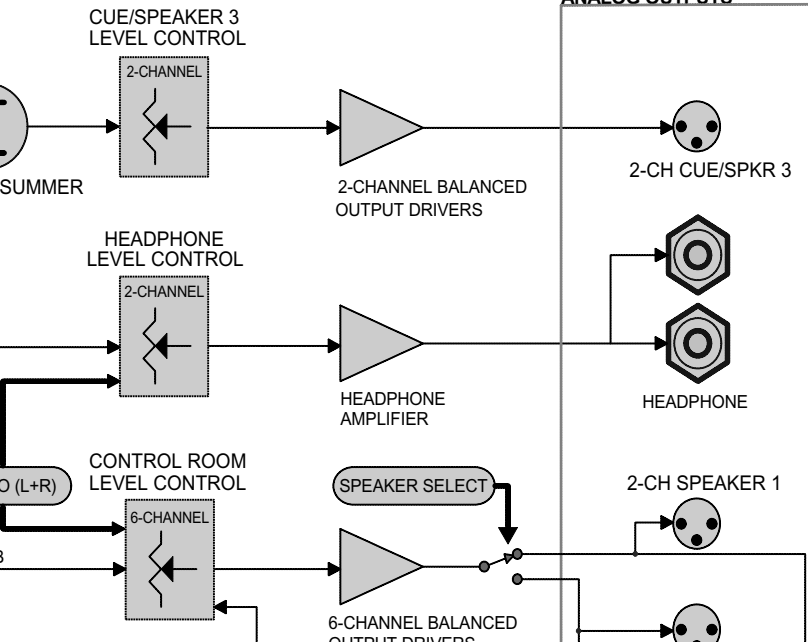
ANALOG OUTPUTS

CUE/SPEAKER 3 LEVEL CONTROL

2-CHANNEL

SUMMER

2-CHANNEL BALANCED OUTPUT DRIVERS

2-CH CUE/SPKR 3

HEADPHONE LEVEL CONTROL

2-CHANNEL

HEADPHONE AMPLIFIER

HEADPHONE

O (L+R)

CONTROL ROOM LEVEL CONTROL

SPEAKER SELECT

2-CH SPEAKER 1

6-CHANNEL

3

6-CHANNEL BALANCED OUTPUT DRIVERS